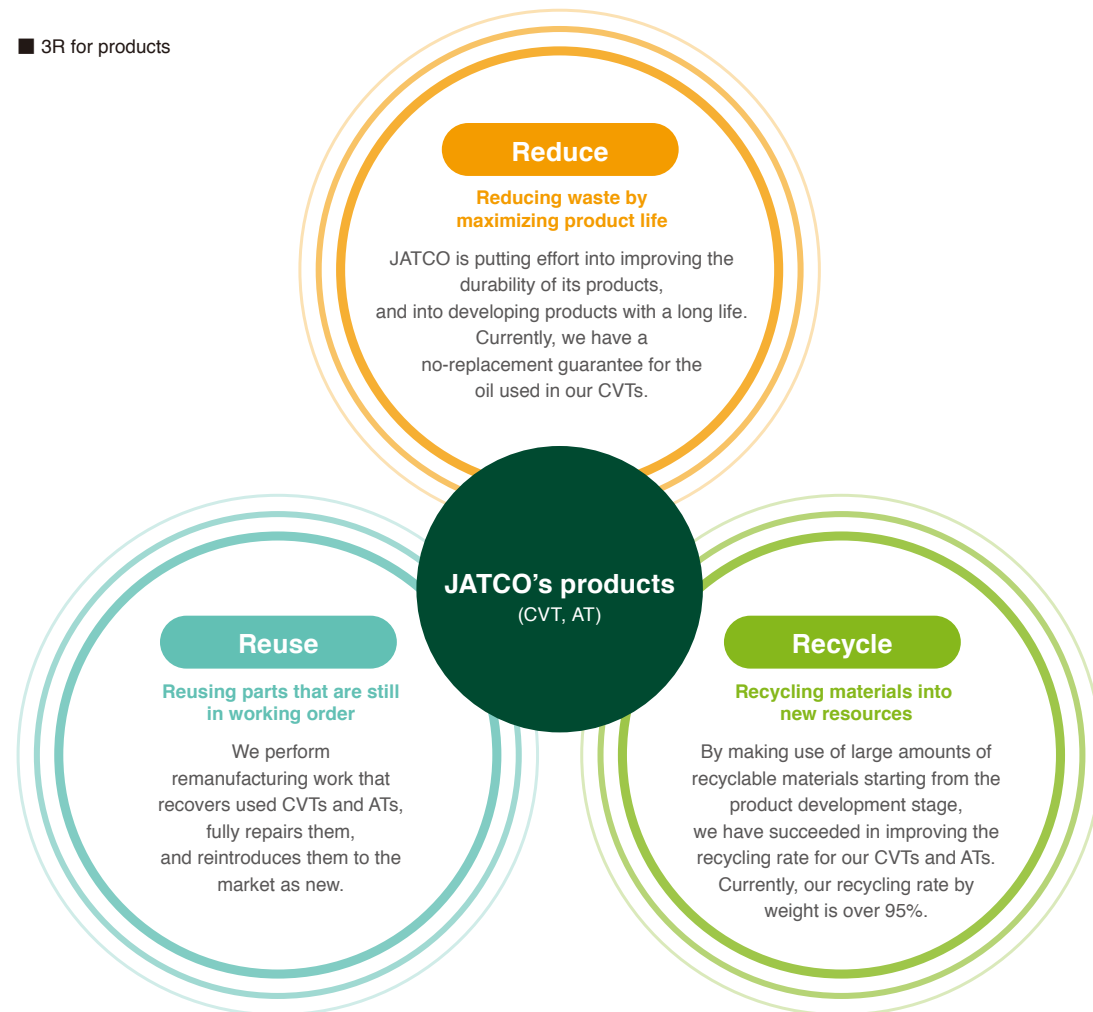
■ 3R for products

Reduce

Reducing waste by maximizing product life

JATCO is putting effort into improving the durability of its products, and into developing products with a long life. Currently, we have a no-replacement guarantee for the oil used in our CVTs.

JATCO's products
(CVT, AT)

Reuse

Reusing parts that are still in working order

We perform remanufacturing work that recovers used CVTs and ATs, fully repairs them, and reintroduces them to the market as new.

Recycle

Recycling materials into new resources

By making use of large amounts of recyclable materials starting from the product development stage, we have succeeded in improving the recycling rate for our CVTs and ATs. Currently, our recycling rate by weight is over 95%.